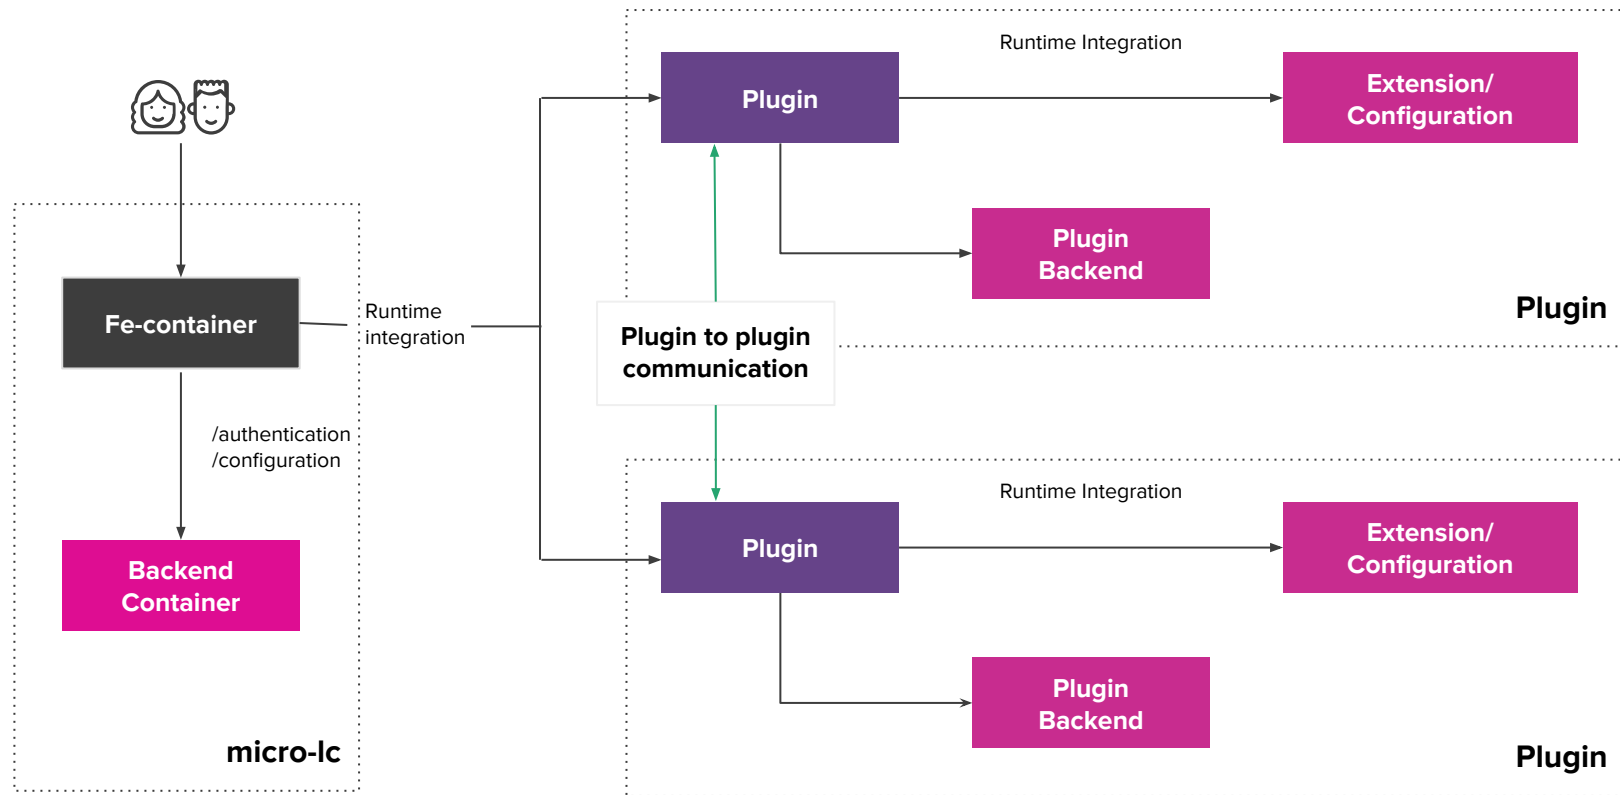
Fe-container

Runtime integration

/authentication
/configuration

Backend Container

micro-lc

Runtime Integration

Plugin

Extension/ Configuration

Plugin Backend

Plugin

Plugin to plugin communication

Runtime Integration

Plugin

Extension/ Configuration

Plugin Backend

Plugin